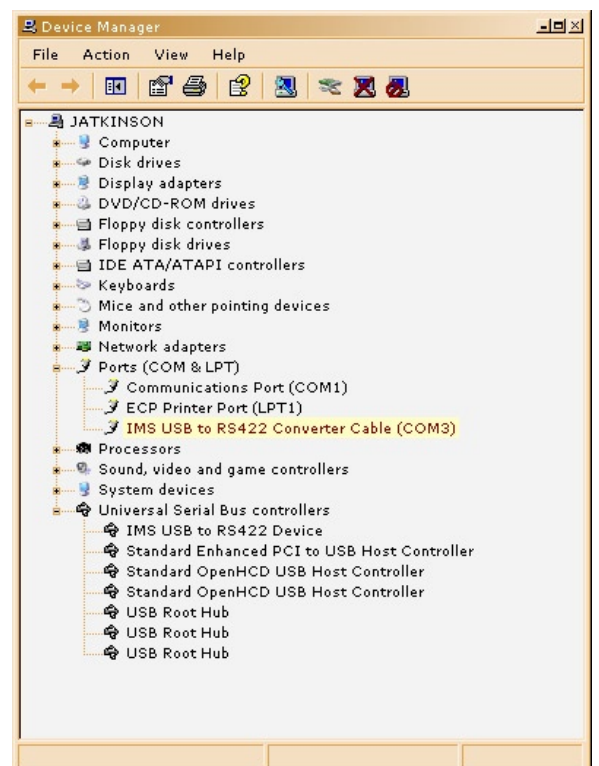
Device Manager

File Action View Help

JATKINSON
Computer
Disk drives
Display adapters
DVD/CD-ROM drives
Floppy disk controllers
Floppy disk drives
IDE ATA/ATAPI controllers
Keyboards
Mice and other pointing devices
Monitors
Network adapters
Ports (COM & LPT)
Communications Port (COM1)
ECP Printer Port (LPT1)
IMS USB to RS422 Converter Cable (COM3)
Processors
Sound, video and game controllers
System devices
Universal Serial Bus controllers
IMS USB to RS422 Device
Standard Enhanced PCI to USB Host Controller
Standard OpenHCD USB Host Controller
Standard OpenHCD USB Host Controller
USB Root Hub
USB Root Hub
USB Root Hub